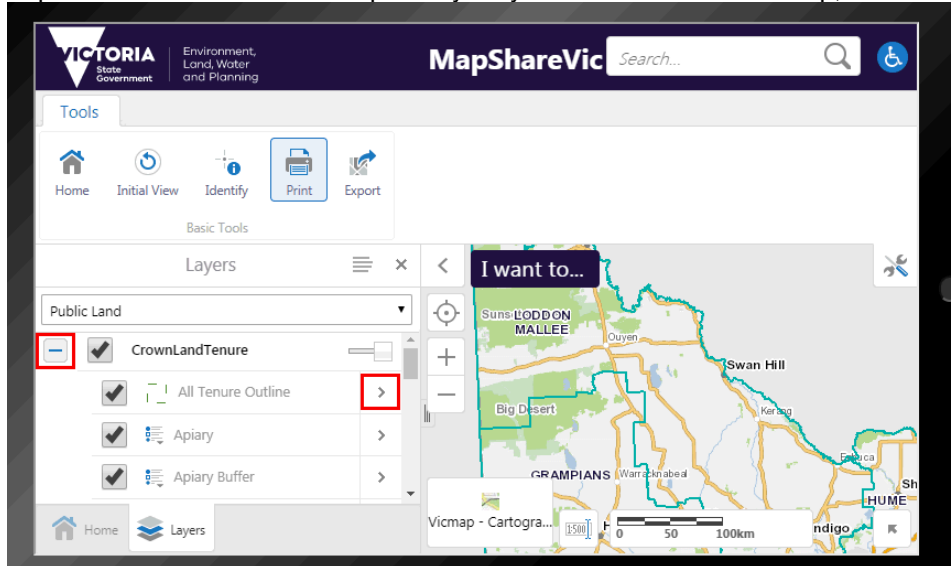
VICTORIA State Government

Environment, Land, Water and Planning

MapShareVic

Search...

Tools

Home Initial View Identify Print Export

Basic Tools

Layers

Public Land

CrownLandTenure

All Tenure Outline

Apiary

Apiary Buffer

Home Layers

I want to...

Sunset LODDON MALLEE

Ouyen

Swan Hill

Kerang

Big Desert

GRAMPIANS Warracknabeal

Echuca

HUME

Sh

ndigo

Vicmap - Cartogra...

1:500

0 50 100km